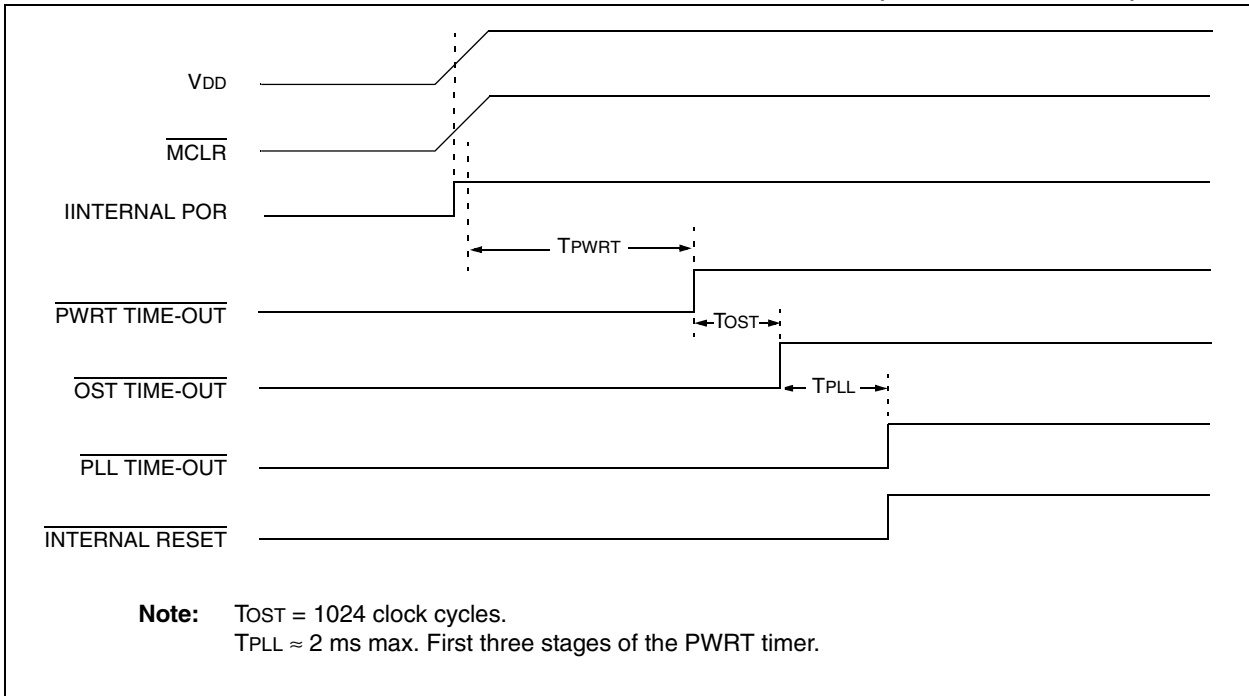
VDD

$\overline{\text{MCLR}}$

IINTERNAL POR

TPWRT

$\overline{\text{PWRT TIME-OUT}}$

TOST

$\overline{\text{OST TIME-OUT}}$

TPLL

$\overline{\text{PLL TIME-OUT}}$

$\overline{\text{INTERNAL RESET}}$

**Note:** TOST = 1024 clock cycles.
TPLL ≈ 2 ms max. First three stages of the PWRT timer.